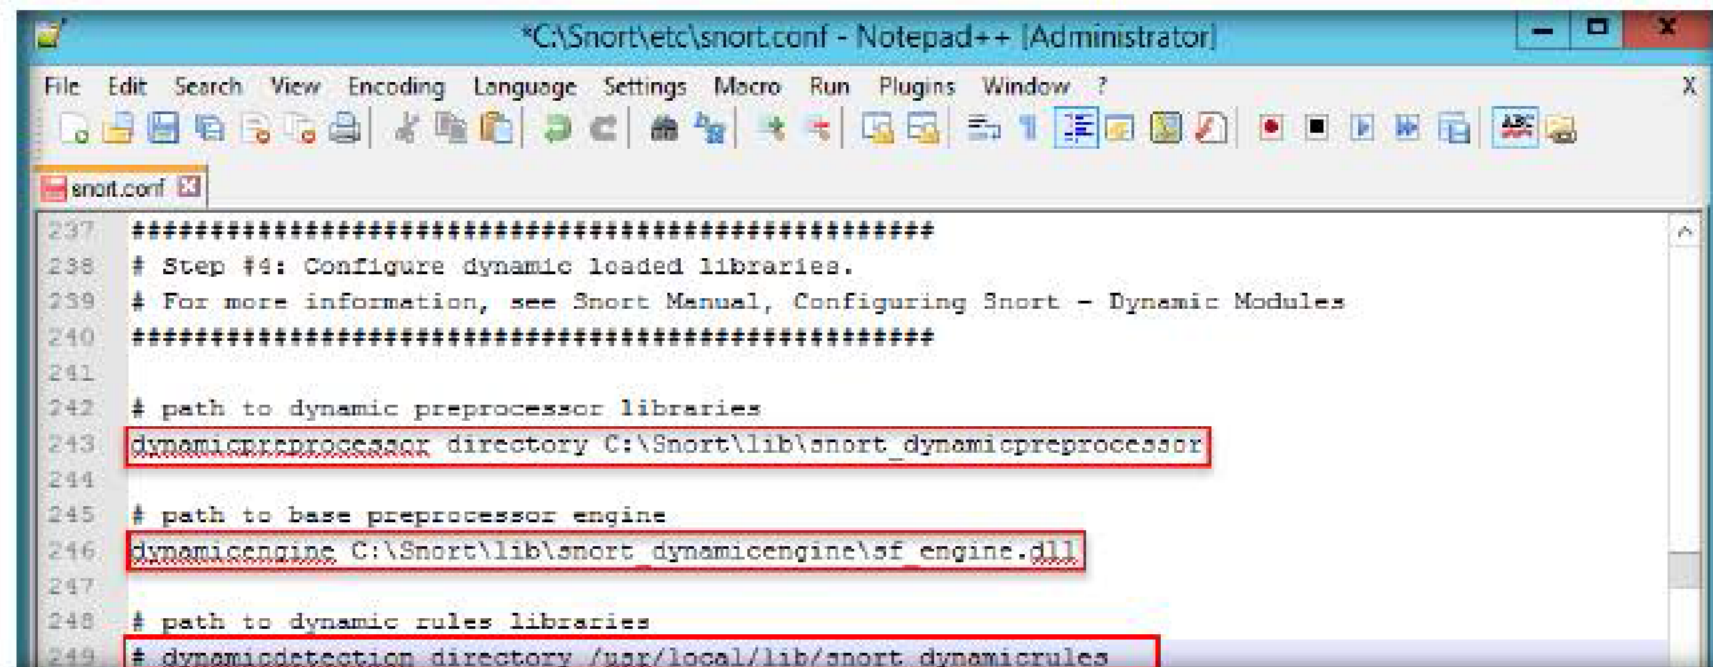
*C:\Snort\etc\snort.conf - Notepad++ [Administrator]

File Edit Search View Encoding Language Settings Macro Run Plugins Window ?

X

snort.conf

237 ###################################################
238 # Step #4: Configure dynamic loaded libraries.
239 # For more information, see Snort Manual, Configuring Snort - Dynamic Modules
240 ###################################################
241
242 # path to dynamic preprocessor libraries
243 dynamicpreprocessor directory C:\Snort\lib\snort_dynamicpreprocessor
244
245 # path to base preprocessor engine
246 dynamicengine C:\Snort\lib\snort_dynamicengine\sf_engine.dll
247
248 # path to dynamic rules libraries
249 # dynamicdetection directory /usr/local/lib/snort_dynamicrules